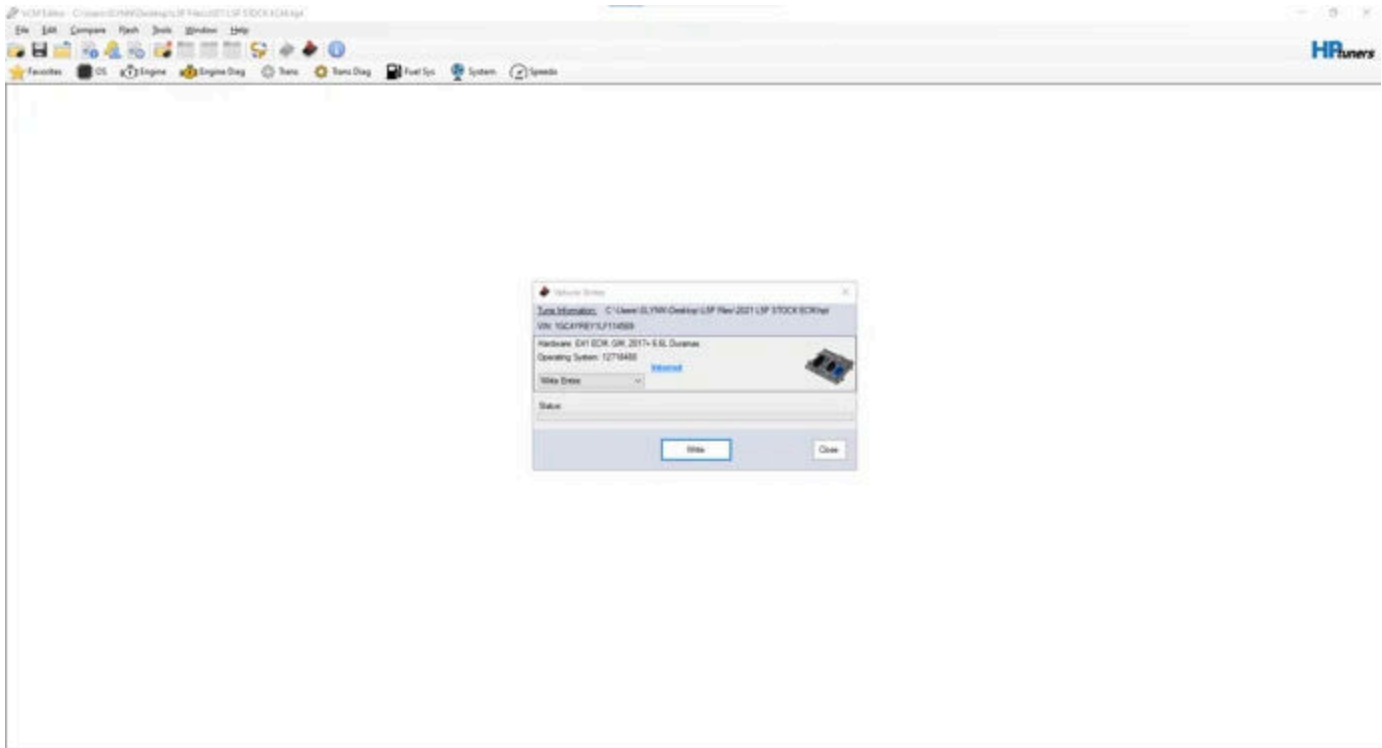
VCM Editor - C:\Users\GLYNN\Desktop\L5P Files\2021 L5P STOCK ECM.hpt

File Edit Compare Flash Tools Window Help

HPtuners

Favorites OS Engine Engine Diag Trans Trans Diag Fuel Sys System Speedo

Vehicle Write

Tune Information: C:\Users\GLYNN\Desktop\L5P Files\2021 L5P STOCK ECM.hpt

VIN: 1GC4YREY1LF114589

Hardware: E41 ECM, GM, 2017+ 6.6L Duramax

Operating System: 12718488

Advanced

Write Entire

Status

Write

Close